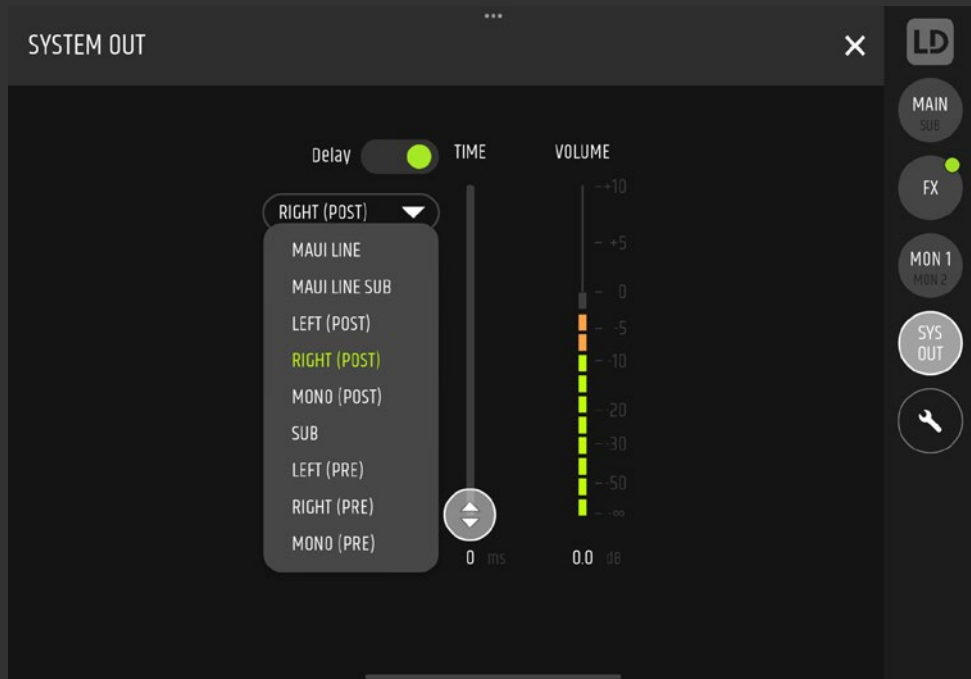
SYSTEM OUT

Delay

TIME

VOLUME

RIGHT (POST)

MAUI LINE
MAUI LINE SUB
LEFT (POST)
RIGHT (POST)
MONO (POST)
SUB
LEFT (PRE)
RIGHT (PRE)
MONO (PRE)

+10
+5
0
-5
-10
-20
-30
-50
-∞

0 ms

0.0 dB

LD

MAIN
SUB

FX

MON 1
MON 2

SYS
OUT